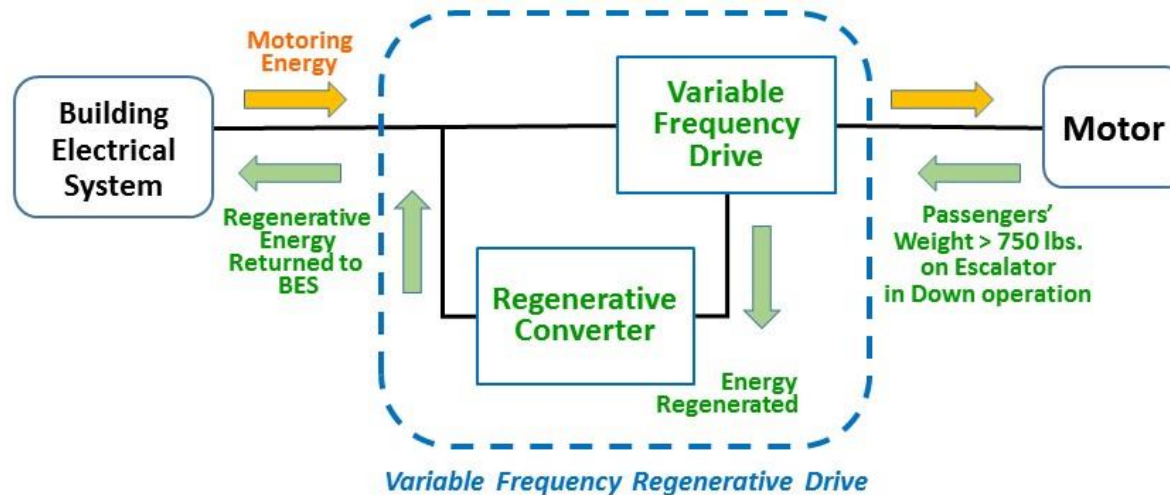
Motoring Energy

Building Electrical System

Variable Frequency Drive

Motor

Regenerative Energy Returned to BES

Regenerative Converter

Energy Regenerated

Passengers' Weight > 750 lbs. on Escalator in Down operation

Variable Frequency Regenerative Drive